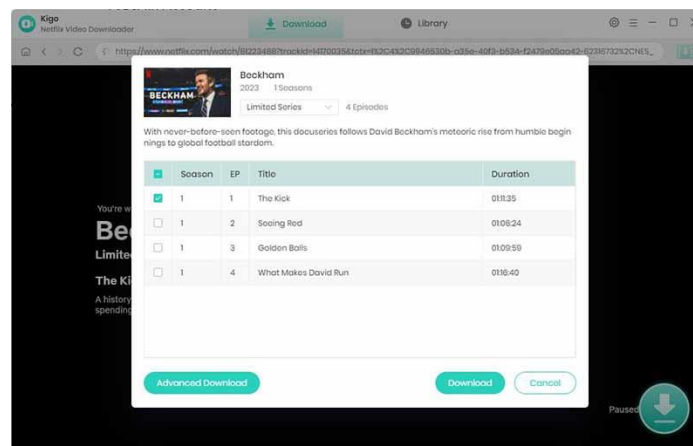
Kigo
Netflix Video Downloader

Download

Library

https://www.netflix.com/watch/81223488?trackId=14170035&tctx=1%2C4%2C9846530b-a35e-40f3-b534-f2479e05aa42-123116732%2CNES_

You're w
Bec
Limite
The Ki
A history
spending

Beckham
2023 1 Seasons
Limited Series
4 Episodes

With never-before-seen footage, this docuseries follows David Beckham's meteoric rise from humble beginnings to global football stardom.

| | Season | EP | Title | Duration |
|---|---|---|---|---|
| ☑ | 1 | 1 | The Kick | 01:11:35 |
| ☐ | 1 | 2 | Saving Red | 01:06:24 |
| ☐ | 1 | 3 | Golden Balls | 01:09:59 |
| ☐ | 1 | 4 | What Makes David Run | 01:16:40 |

Advanced Download

Download

Cancel

Paused